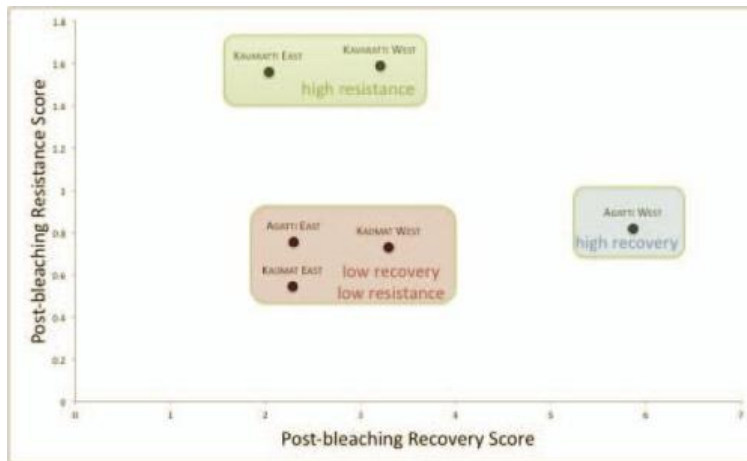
Kavaratti East
Kavaratti West
high resistance
Agatti East
Kadmat West
Kadmat East
low recovery
low resistance
Agatti West
high recovery

Post-bleaching Resistance Score
1.8
1.6
1.4
1.2
1
0.8
0.6
0.4
0.2
0

0
1
2
3
4
5
6
7
Post-bleaching Recovery Score